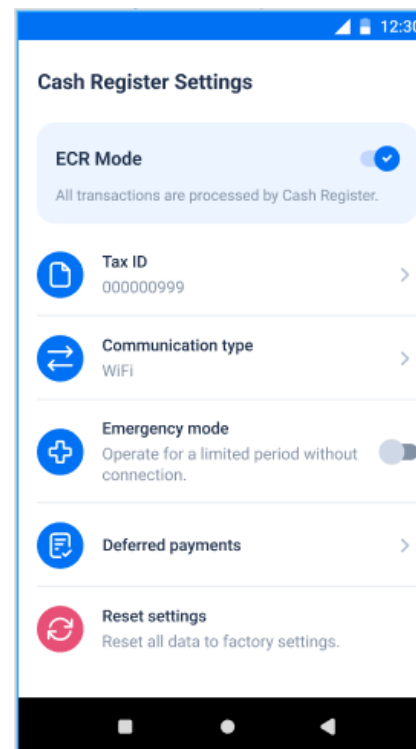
12:30

Cash Register Settings

ECR Mode

All transactions are processed by Cash Register.

Tax ID
000000999

Communication type
WiFi

Emergency mode
Operate for a limited period without connection.

Deferred payments

Reset settings
Reset all data to factory settings.